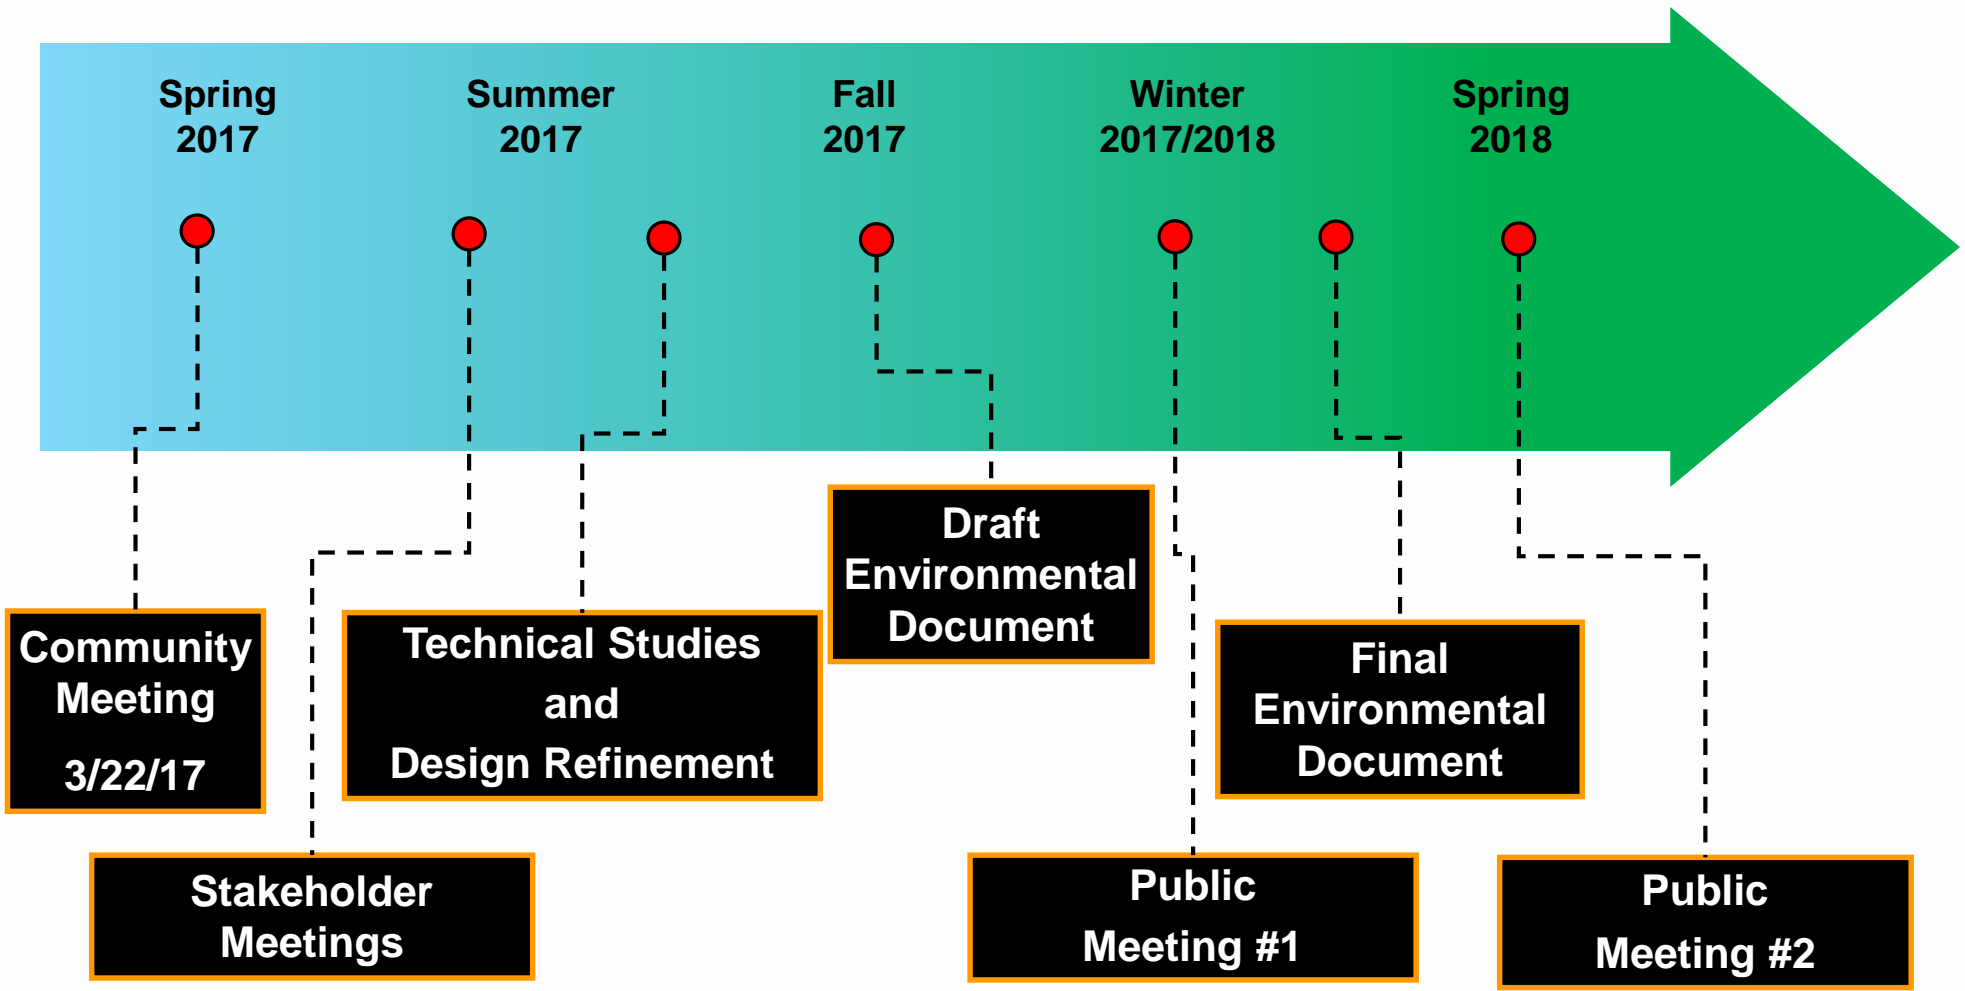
Spring 2017

Summer 2017

Fall 2017

Winter 2017/2018

Spring 2018

Community Meeting
3/22/17

Stakeholder Meetings

Technical Studies and Design Refinement

Draft Environmental Document

Public Meeting #1

Final Environmental Document

Public Meeting #2